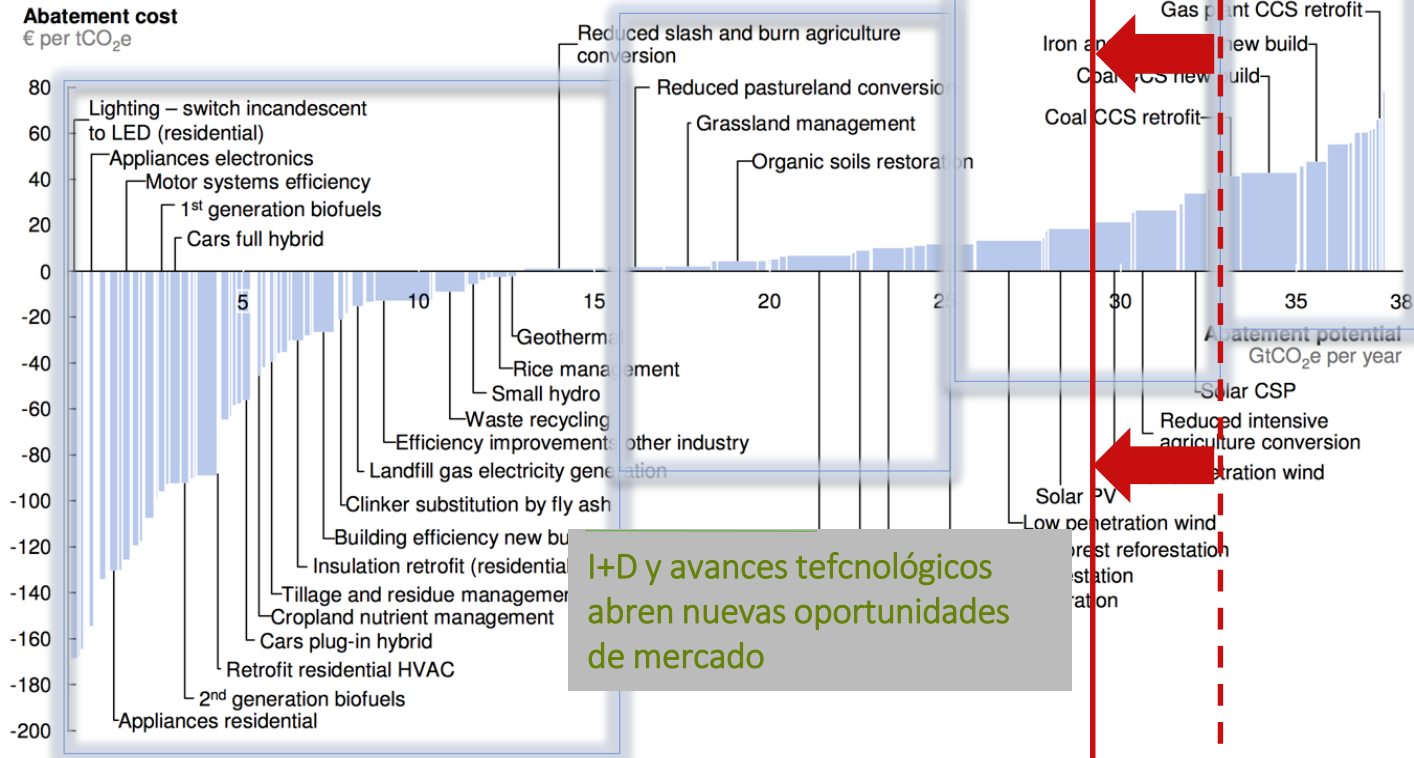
Abatement cost
€ per $tCO_2e$

80
60
40
20
0
-20
-40
-60
-80
-100
-120
-140
-160
-180
-200

Lighting – switch incandescent to LED (residential)
Appliances electronics
Motor systems efficiency
1st generation biofuels
Cars full hybrid

Reduced slash and burn agriculture conversion
Reduced pastureland conversion
Grassland management
Organic soils restoration

Gas plant CCS retrofit
Iron and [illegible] new build
Coal CCS new build
Coal CCS retrofit

5
10
15
20
2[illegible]
30
35
38

Abatement potential
$GtCO_2e$ per year

Geotherma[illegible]
Rice management
Small hydro
Waste recycling
Efficiency improvements other industry
Landfill gas electricity generation
Clinker substitution by fly ash
Building efficiency new bu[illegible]
Insulation retrofit (residential)
Tillage and residue manageme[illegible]
Cropland nutrient management
Cars plug-in hybrid
Retrofit residential HVAC
2nd generation biofuels
Appliances residential

Solar CSP
Reduced intensive agriculture conversion
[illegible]etration wind
Solar PV
Low penetration wind
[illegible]orest reforestation
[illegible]estation
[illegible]ration

I+D y avances tefcnológicos abren nuevas oportunidades de mercado